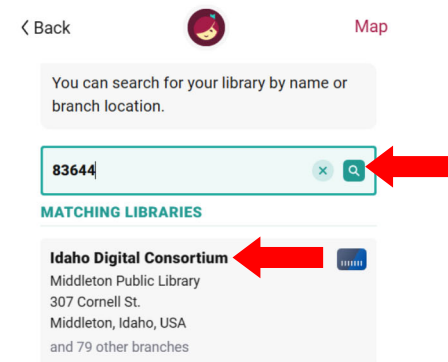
< Back

Map

You can search for your library by name or branch location.

83644

MATCHING LIBRARIES

Idaho Digital Consortium
Middleton Public Library
307 Cornell St.
Middleton, Idaho, USA
and 79 other branches